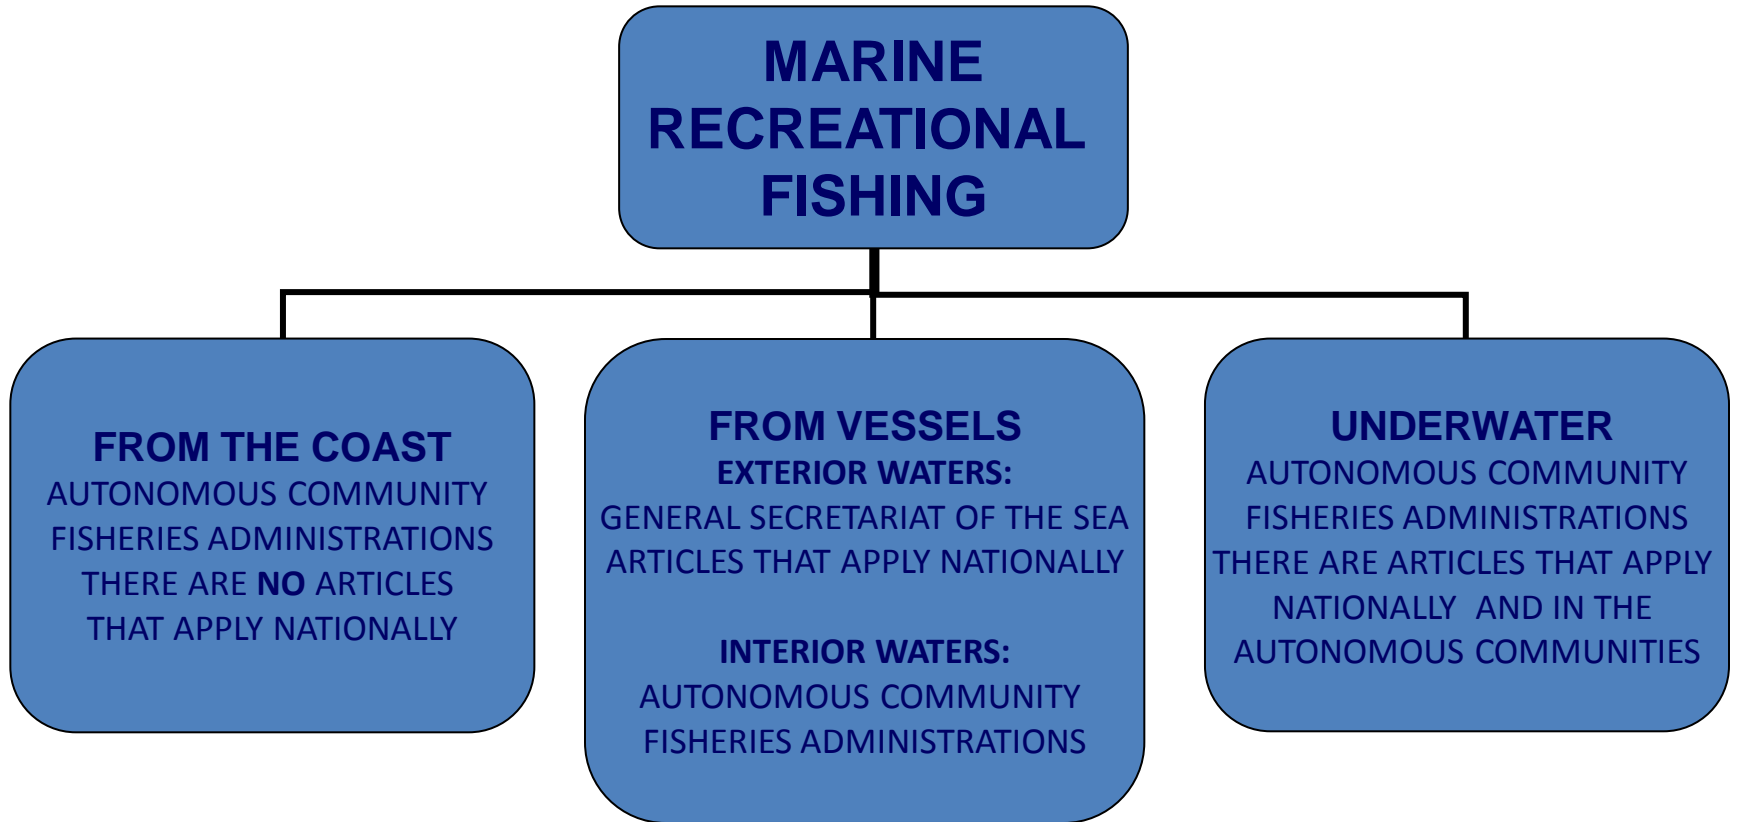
MARINE RECREATIONAL FISHING

FROM THE COAST
AUTONOMOUS COMMUNITY FISHERIES ADMINISTRATIONS
THERE ARE NO ARTICLES THAT APPLY NATIONALLY

FROM VESSELS
EXTERIOR WATERS:
GENERAL SECRETARIAT OF THE SEA
ARTICLES THAT APPLY NATIONALLY

INTERIOR WATERS:
AUTONOMOUS COMMUNITY FISHERIES ADMINISTRATIONS

UNDERWATER
AUTONOMOUS COMMUNITY FISHERIES ADMINISTRATIONS
THERE ARE ARTICLES THAT APPLY NATIONALLY AND IN THE AUTONOMOUS COMMUNITIES